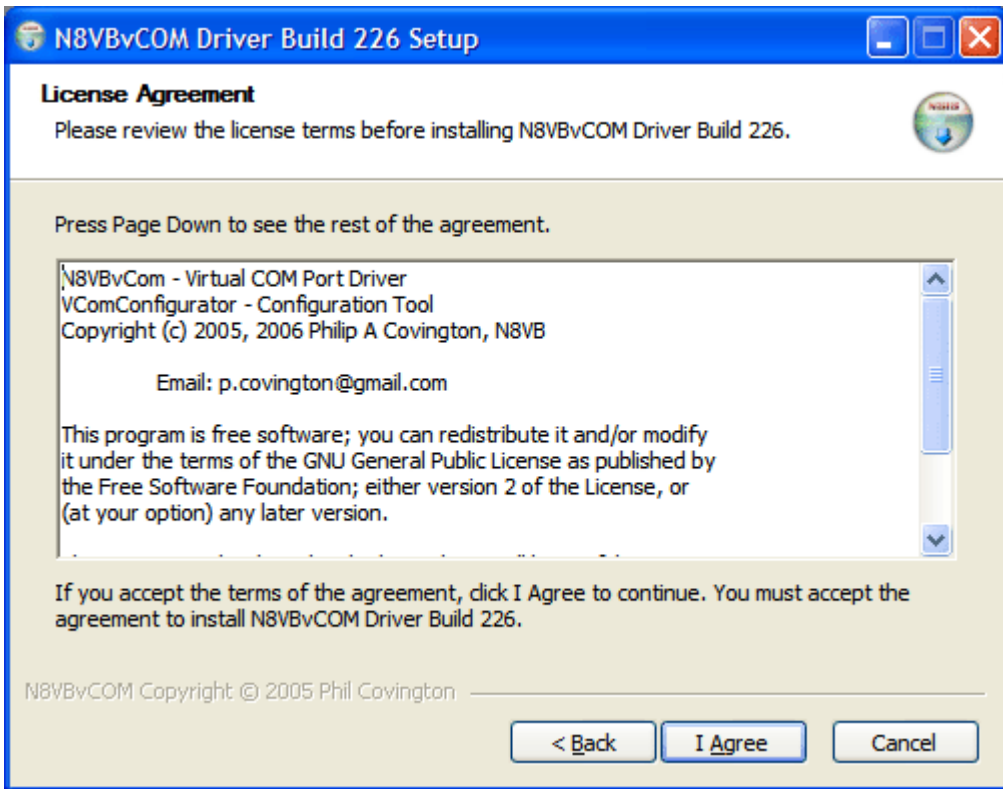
N8VBvCOM Driver Build 226 Setup

License Agreement
Please review the license terms before installing N8VBvCOM Driver Build 226.

Press Page Down to see the rest of the agreement.

N8VBvCom - Virtual COM Port Driver
VComConfigurator - Configuration Tool
Copyright (c) 2005, 2006 Philip A Covington, N8VB

Email: p.covington@gmail.com

This program is free software; you can redistribute it and/or modify it under the terms of the GNU General Public License as published by the Free Software Foundation; either version 2 of the License, or (at your option) any later version.

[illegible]

If you accept the terms of the agreement, click I Agree to continue. You must accept the agreement to install N8VBvCOM Driver Build 226.

N8VBvCOM Copyright © 2005 Phil Covington

< Back
I Agree
Cancel